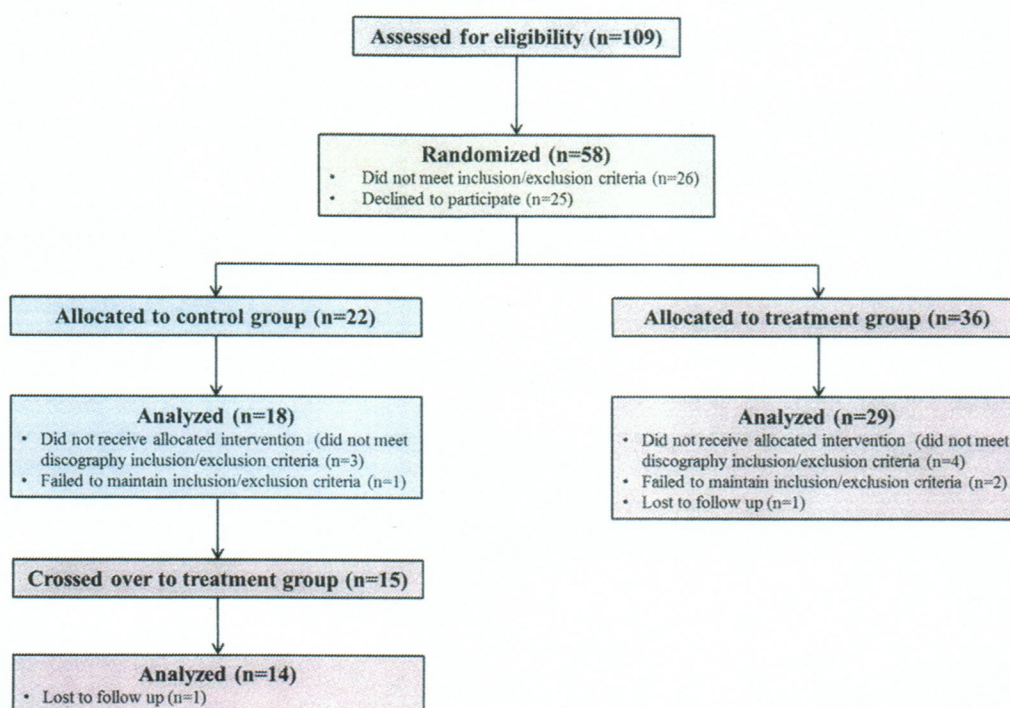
Assessed for eligibility (n=109)

Randomized (n=58)
• Did not meet inclusion/exclusion criteria (n=26)
• Declined to participate (n=25)

Allocated to control group (n=22)

Allocated to treatment group (n=36)

Analyzed (n=18)
• Did not receive allocated intervention (did not meet discography inclusion/exclusion criteria (n=3)
• Failed to maintain inclusion/exclusion criteria (n=1)

Analyzed (n=29)
• Did not receive allocated intervention (did not meet discography inclusion/exclusion criteria (n=4)
• Failed to maintain inclusion/exclusion criteria (n=2)
• Lost to follow up (n=1)

Crossed over to treatment group (n=15)

Analyzed (n=14)
• Lost to follow up (n=1)